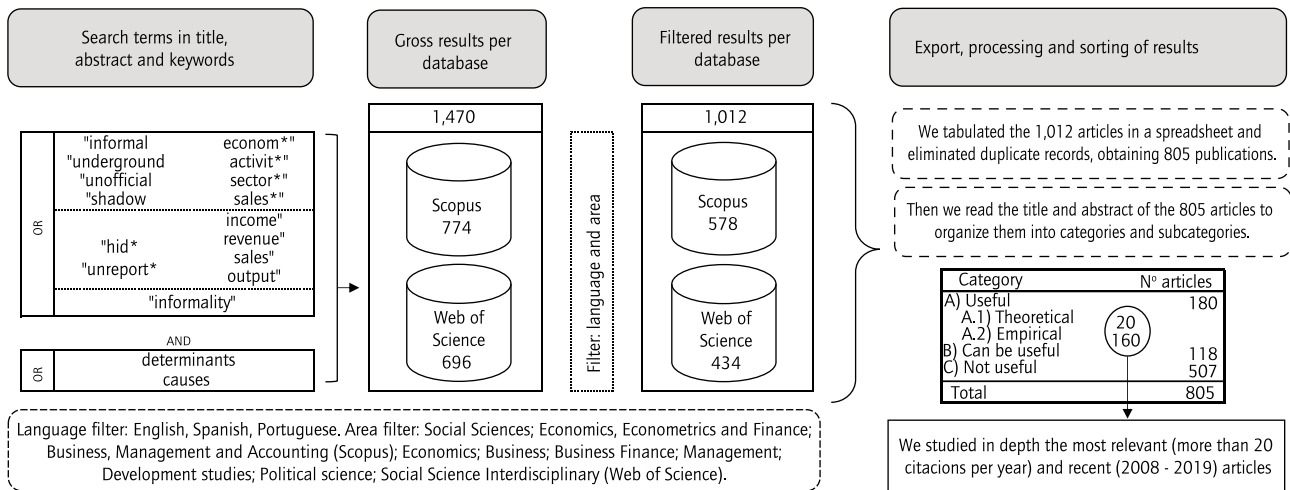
Search terms in title, abstract and keywords

Gross results per database

Filtered results per database

Export, processing and sorting of results

| OR | "informal "underground "unofficial "shadow | econom*" activit*" sector*" sales*" |
|---|---|---|
| | "hid* "unreport* | income" revenue" sales" output" |
| | "informality" | |

AND

| OR | determinants causes |
|---|---|

1,470

Scopus 774

Web of Science 696

Filter: language and area

1,012

Scopus 578

Web of Science 434

We tabulated the 1,012 articles in a spreadsheet and eliminated duplicate records, obtaining 805 publications.

Then we read the title and abstract of the 805 articles to organize them into categories and subcategories.

| Category | N° articles |
|---|---|
| A) Useful | 180 |
| A.1) Theoretical | 20 |
| A.2) Empirical | 160 |
| B) Can be useful | 118 |
| C) Not useful | 507 |
| Total | 805 |

We studied in depth the most relevant (more than 20 citacions per year) and recent (2008 - 2019) articles

Language filter: English, Spanish, Portuguese. Area filter: Social Sciences; Economics, Econometrics and Finance; Business, Management and Accounting (Scopus); Economics; Business; Business Finance; Management; Development studies; Political science; Social Science Interdisciplinary (Web of Science).